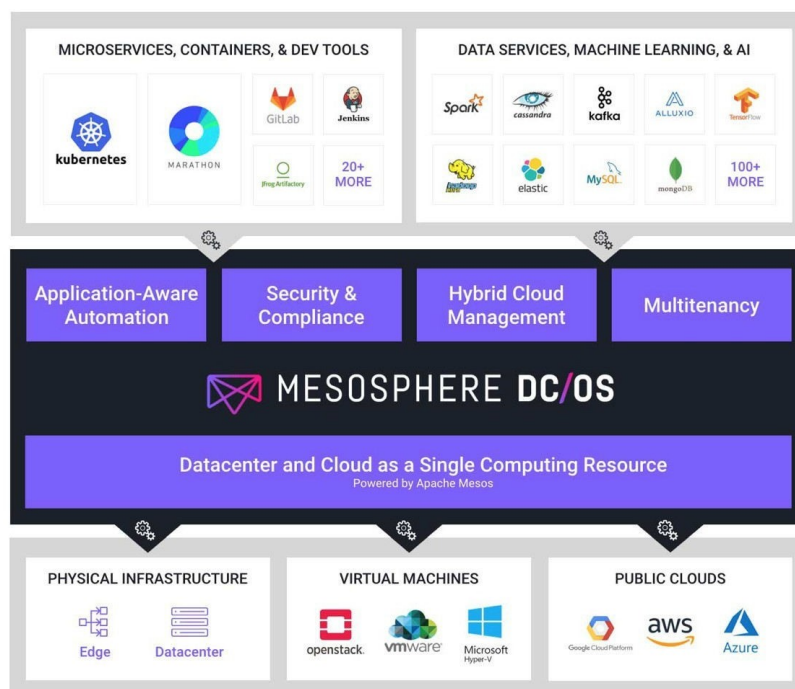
MICROSERVICES, CONTAINERS, & DEV TOOLS

kubernetes

MARATHON

GitLab

Jenkins

JFrog Artifactory

20+ MORE

DATA SERVICES, MACHINE LEARNING, & AI

Spark

cassandra

kafka

ALLUXIO

TensorFlow

hadoop

elastic

MySQL

mongoDB

100+ MORE

Application-Aware Automation

Security & Compliance

Hybrid Cloud Management

Multitenancy

MESOSPHERE DC/OS

Datacenter and Cloud as a Single Computing Resource
Powered by Apache Mesos

PHYSICAL INFRASTRUCTURE

Edge

Datacenter

VIRTUAL MACHINES

openstack.

vmware

Microsoft Hyper-V

PUBLIC CLOUDS

Google Cloud Platform

aws

Azure